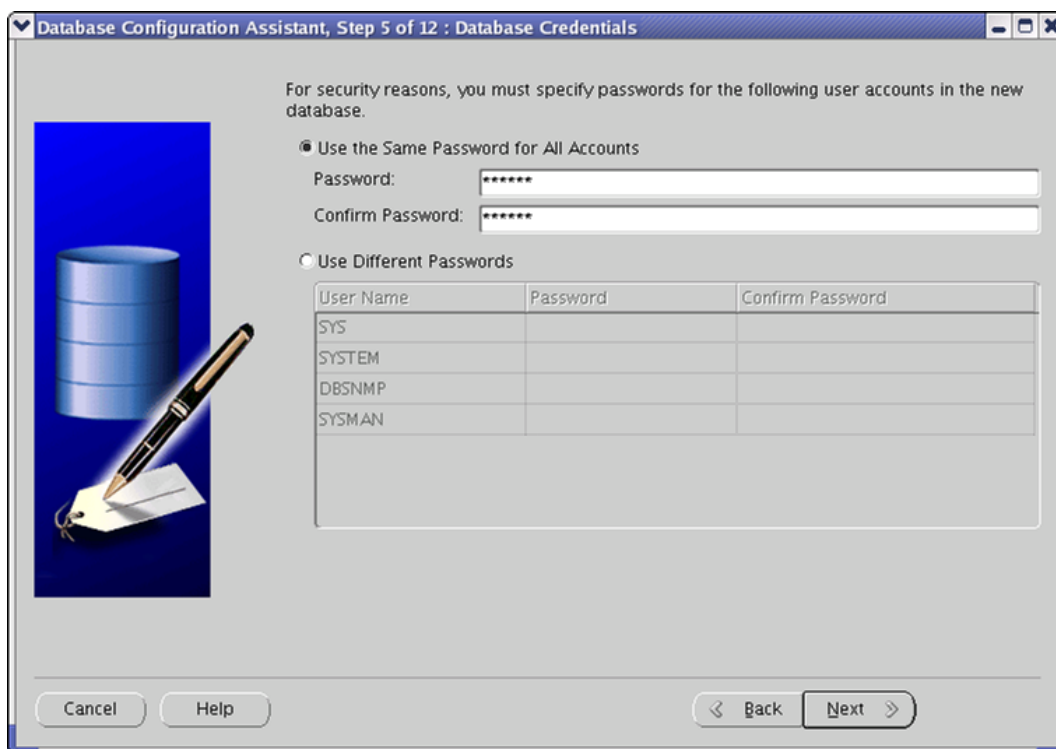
Database Configuration Assistant, Step 5 of 12 : Database Credentials

For security reasons, you must specify passwords for the following user accounts in the new database.

Use the Same Password for All Accounts

Password: ******

Confirm Password: ******

Use Different Passwords

| User Name | Password | Confirm Password |
|---|---|---|
| SYS | | |
| SYSTEM | | |
| DBSNMP | | |
| SYSMAN | | |

Cancel
Help
Back
Next